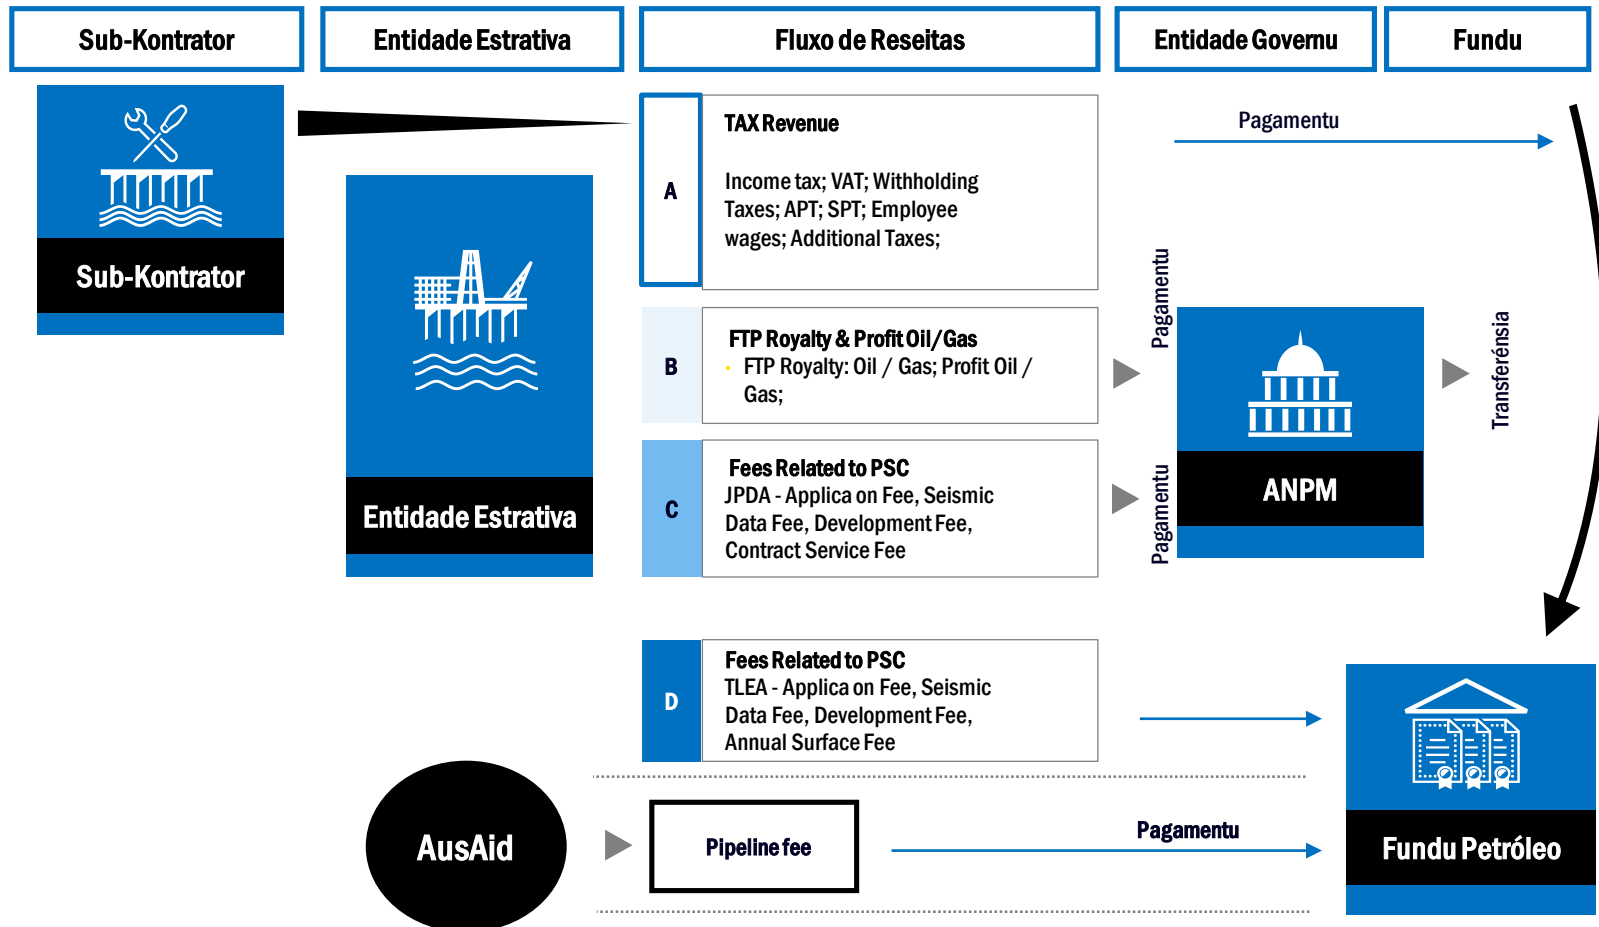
Sub-Kontrator

Entidade Estrativa

Fluxo de Reseitas

Entidade Governu

Fundu

Sub-Kontrator

Entidade Estrativa

A

TAX Revenue

Income tax; VAT; Withholding Taxes; APT; SPT; Employee wages; Additional Taxes;

Pagamentu

B

FTP Royalty & Profit Oil/Gas
· FTP Royalty: Oil / Gas; Profit Oil / Gas;

C

Fees Related to PSC
JPDA - Applica on Fee, Seismic Data Fee, Development Fee, Contract Service Fee

Pagamentu

Pagamentu

ANPM

Transferénsia

D

Fees Related to PSC
TLEA - Applica on Fee, Seismic Data Fee, Development Fee, Annual Surface Fee

AusAid

Pipeline fee

Pagamentu

Fundu Petróleo